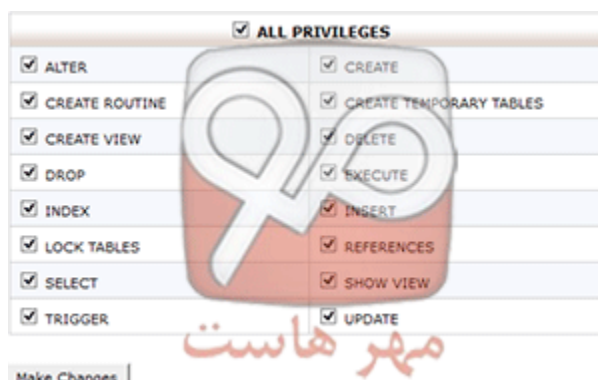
☑ ALL PRIVILEGES

| | |
|---|---|
| ☑ ALTER | ☑ CREATE |
| ☑ CREATE ROUTINE | ☑ CREATE TEMPORARY TABLES |
| ☑ CREATE VIEW | ☑ DELETE |
| ☑ DROP | ☑ EXECUTE |
| ☑ INDEX | ☑ INSERT |
| ☑ LOCK TABLES | ☑ REFERENCES |
| ☑ SELECT | ☑ SHOW VIEW |
| ☑ TRIGGER | ☑ UPDATE |

مهر هاست

Make Changes